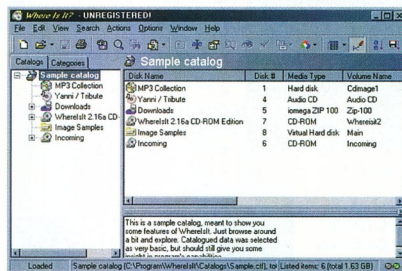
Where Is It? - UNREGISTERED!

File Edit View Search Actions Options Window Help

Catalogs Categories

Sample catalog
MP3 Collection
Yanni / Tribute
Downloads
WhereIsIt 2.16a CD-
Image Samples
Incoming

Sample catalog

| Disk Name | Disk # | Media Type | Volume Name |
|---|---|---|---|
| MP3 Collection | 1 | Hard disk | Cdimage1 |
| Yanni / Tribute | 4 | Audio CD | Audio CD |
| Downloads | 5 | iomega ZIP 100 | Zip-100 |
| WhereIsIt 2.16a CD-ROM Edition | 7 | CD-ROM | Whereisit2 |
| Image Samples | 8 | Virtual Hard disk | Main |
| Incoming | 6 | CD-ROM | Incoming |

This is a sample catalog, meant to show you some features of WhereIsIt. Just browse around a bit and explore. Catalogued data was selected as very basic, but should still give you some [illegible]

Loaded Sample catalog (C:\Program\WhereIsIt\Catalogs\Sample.ctl), to Listed items: 6 (total 1.63 GB)